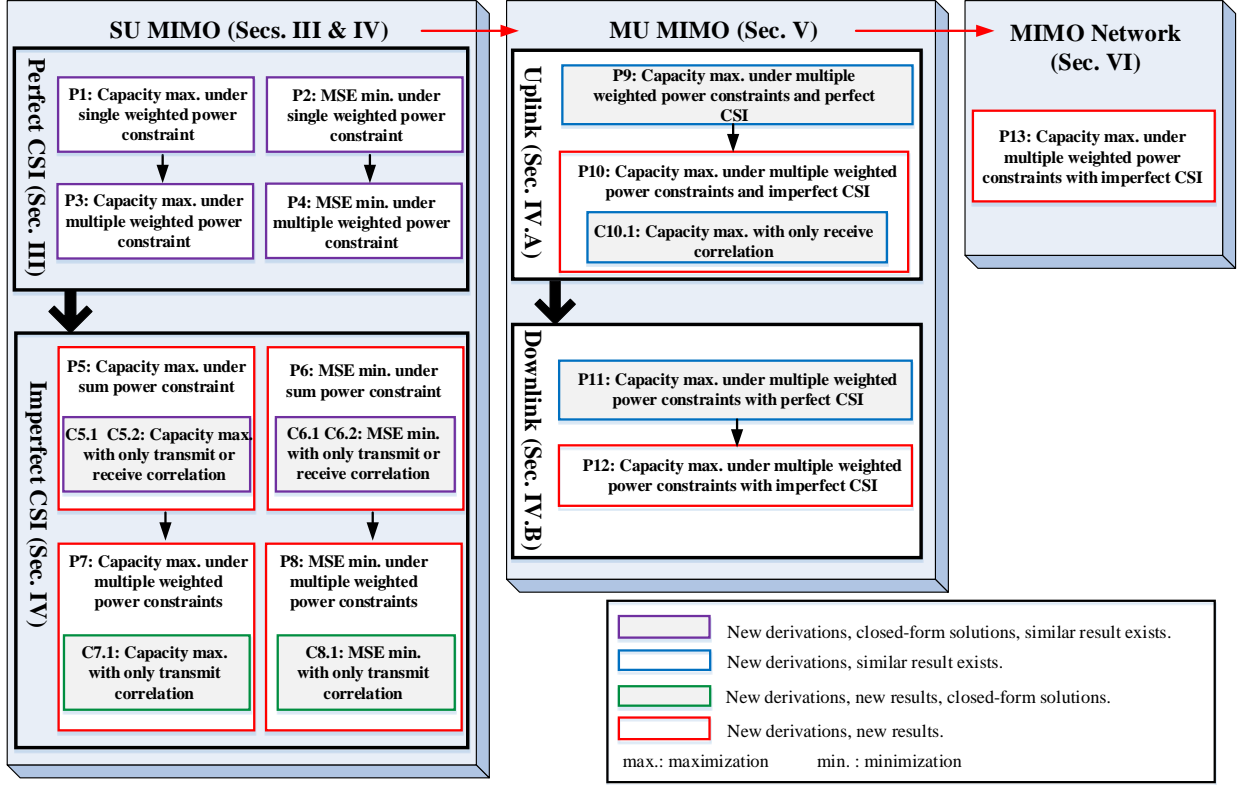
SU MIMO (Secs. III & IV)

Perfect CSI (Sec. III)

P1: Capacity max. under single weighted power constraint

P2: MSE min. under single weighted power constraint

P3: Capacity max. under multiple weighted power constraint

P4: MSE min. under multiple weighted power constraint

Imperfect CSI (Sec. IV)

P5: Capacity max. under sum power constraint

C5.1 C5.2: Capacity max. with only transmit or receive correlation

P6: MSE min. under sum power constraint

C6.1 C6.2: MSE min. with only transmit or receive correlation

P7: Capacity max. under multiple weighted power constraints

C7.1: Capacity max. with only transmit correlation

P8: MSE min. under multiple weighted power constraints

C8.1: MSE min. with only transmit correlation

MU MIMO (Sec. V)

Uplink (Sec. IV.A)

P9: Capacity max. under multiple weighted power constraints and perfect CSI

P10: Capacity max. under multiple weighted power constraints and imperfect CSI

C10.1: Capacity max. with only receive correlation

Downlink (Sec. IV.B)

P11: Capacity max. under multiple weighted power constraints with perfect CSI

P12: Capacity max. under multiple weighted power constraints with imperfect CSI

MIMO Network (Sec. VI)

P13: Capacity max. under multiple weighted power constraints with imperfect CSI

New derivations, closed-form solutions, similar result exists.
New derivations, similar result exists.
New derivations, new results, closed-form solutions.
New derivations, new results.
max.: maximization min. : minimization